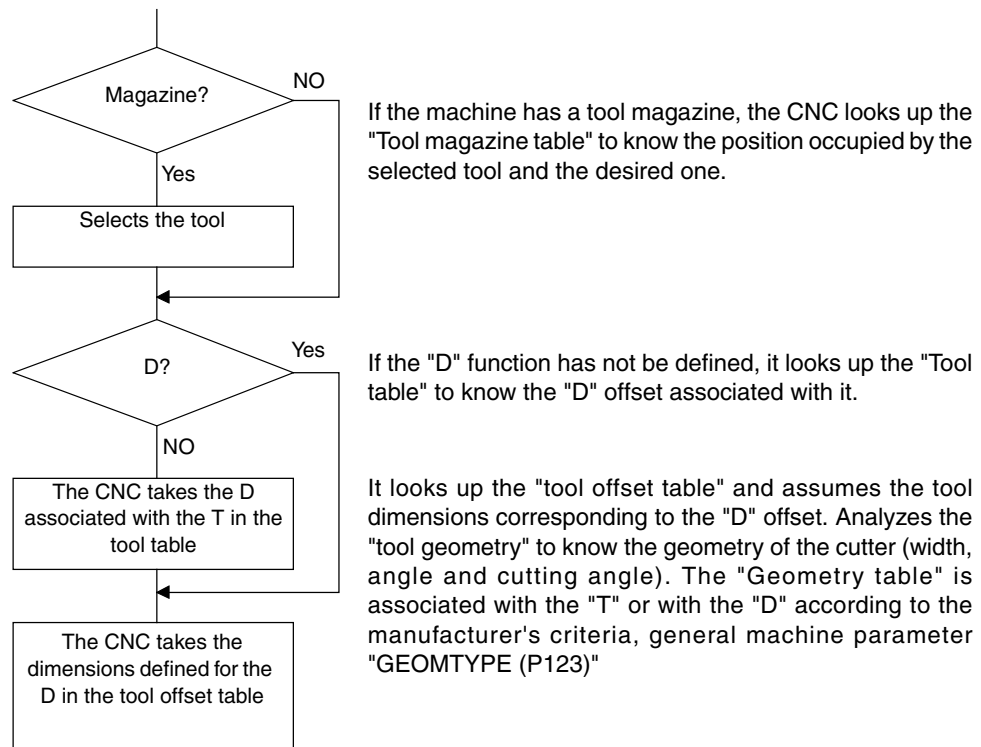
Magazine?

NO

Yes

Selects the tool

If the machine has a tool magazine, the CNC looks up the "Tool magazine table" to know the position occupied by the selected tool and the desired one.

D?

Yes

NO

If the "D" function has not be defined, it looks up the "Tool table" to know the "D" offset associated with it.

The CNC takes the D associated with the T in the tool table

It looks up the "tool offset table" and assumes the tool dimensions corresponding to the "D" offset. Analyzes the "tool geometry" to know the geometry of the cutter (width, angle and cutting angle). The "Geometry table" is associated with the "T" or with the "D" according to the manufacturer's criteria, general machine parameter "GEOMTYPE (P123)"

The CNC takes the dimensions defined for the D in the tool offset table